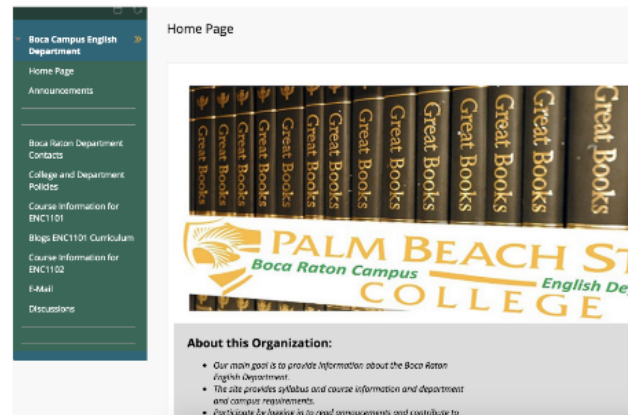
Boca Campus English Department

Home Page

Announcements

Boca Raton Department Contacts

College and Department Policies

Course Information for ENC1101

Blogs ENC1101 Curriculum

Course Information for ENC1102

E-Mail

Discussions

Home Page

Great Books Great Books Great Books Great Books Great Books Great Books Great Books Great Books Great Books Great Books Great Books Great Books Great Books Great Books Great Books Great Books Great Books Great Books Great Books Great Books Great Books Great Books Great Books Great

PALM BEACH ST

Boca Raton Campus

English De

COLLEGE

About this Organization:

• Our main goal is to provide information about the Boca Raton English Department.

• The site provides syllabus and course information and department and campus requirements.

• Participate by logging in to read announcements and contribute to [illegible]